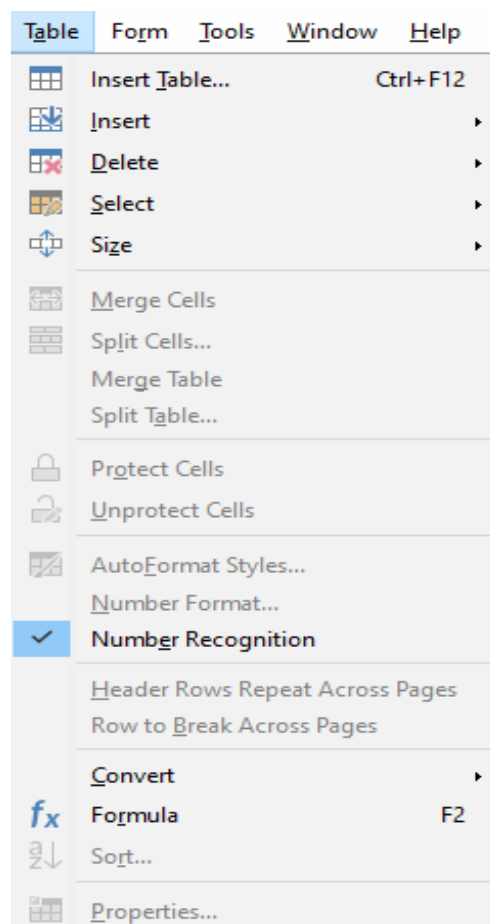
Table Form Tools Window Help

Insert Table... Ctrl+F12
Insert
Delete
Select
Size

Merge Cells
Split Cells...
Merge Table
Split Table...

Protect Cells
Unprotect Cells

AutoFormat Styles...
Number Format...
Number Recognition

Header Rows Repeat Across Pages
Row to Break Across Pages

Convert
$f_x$ Formula F2
Sort...

Properties...